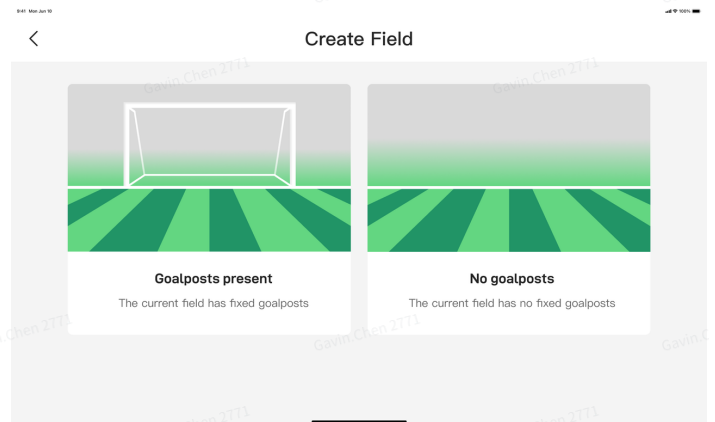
9:41 Mon Jun 10

100%

Create Field

Gavin Chen 2771

Gavin Chen 2771

Goalposts present

The current field has fixed goalposts

No goalposts

The current field has no fixed goalposts

Chen 2771

Gavin Chen 2771

Gavin

Chen 2771

Chen 2771